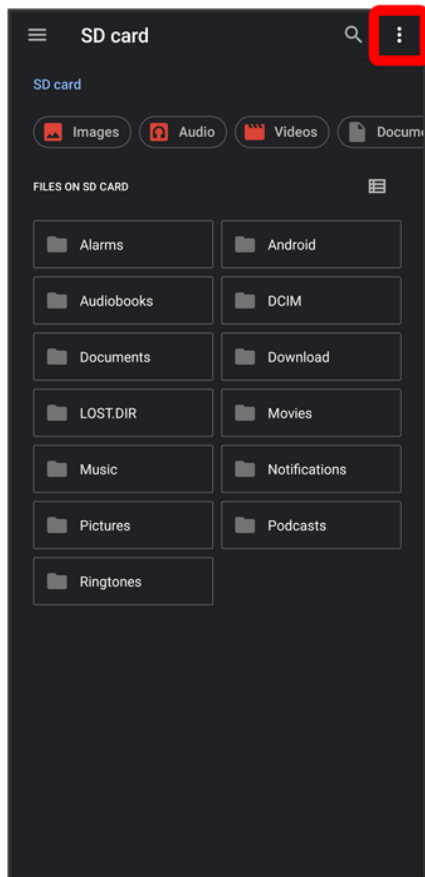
SD card

SD card

Images Audio Videos Docum

FILES ON SD CARD

| | |
|---|---|
| Alarms | Android |
| Audiobooks | DCIM |
| Documents | Download |
| LOST.DIR | Movies |
| Music | Notifications |
| Pictures | Podcasts |
| Ringtones | |